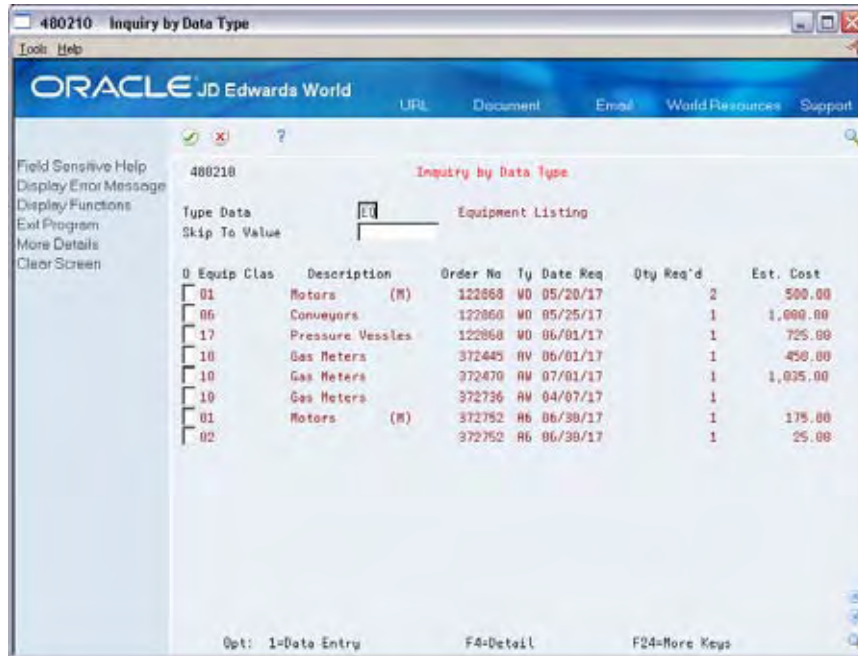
480210 Inquiry by Data Type

Tools Help

ORACLE JD Edwards World

URL Document Email World Resources Support

?

Field Sensitive Help
Display Error Message
Display Functions
Exit Program
More Details
Clear Screen

480210

Inquiry by Data Type

Type Data EQ Equipment Listing

Skip To Value

| O | Equip Clas | Description | Order No | Ty | Date Req | Qty Req'd | Est. Cost |
|---|---|---|---|---|---|---|---|
| | 01 | Motors (M) | 122868 | WO | 05/20/17 | 2 | 500.00 |
| | 06 | Conveyors | 122868 | WO | 05/25/17 | 1 | 1,000.00 |
| | 17 | Pressure Vessles | 122868 | WO | 06/01/17 | 1 | 725.00 |
| | 10 | Gas Meters | 372445 | AV | 06/01/17 | 1 | 450.00 |
| | 10 | Gas Meters | 372470 | AW | 07/01/17 | 1 | 1,035.00 |
| | 10 | Gas Meters | 372736 | AW | 04/07/17 | 1 | |
| | 01 | Motors (M) | 372752 | A6 | 06/30/17 | 1 | 175.00 |
| | 02 | | 372752 | A6 | 06/30/17 | 1 | 25.00 |

Opt: 1=Data Entry F4=Detail F24=More Keys